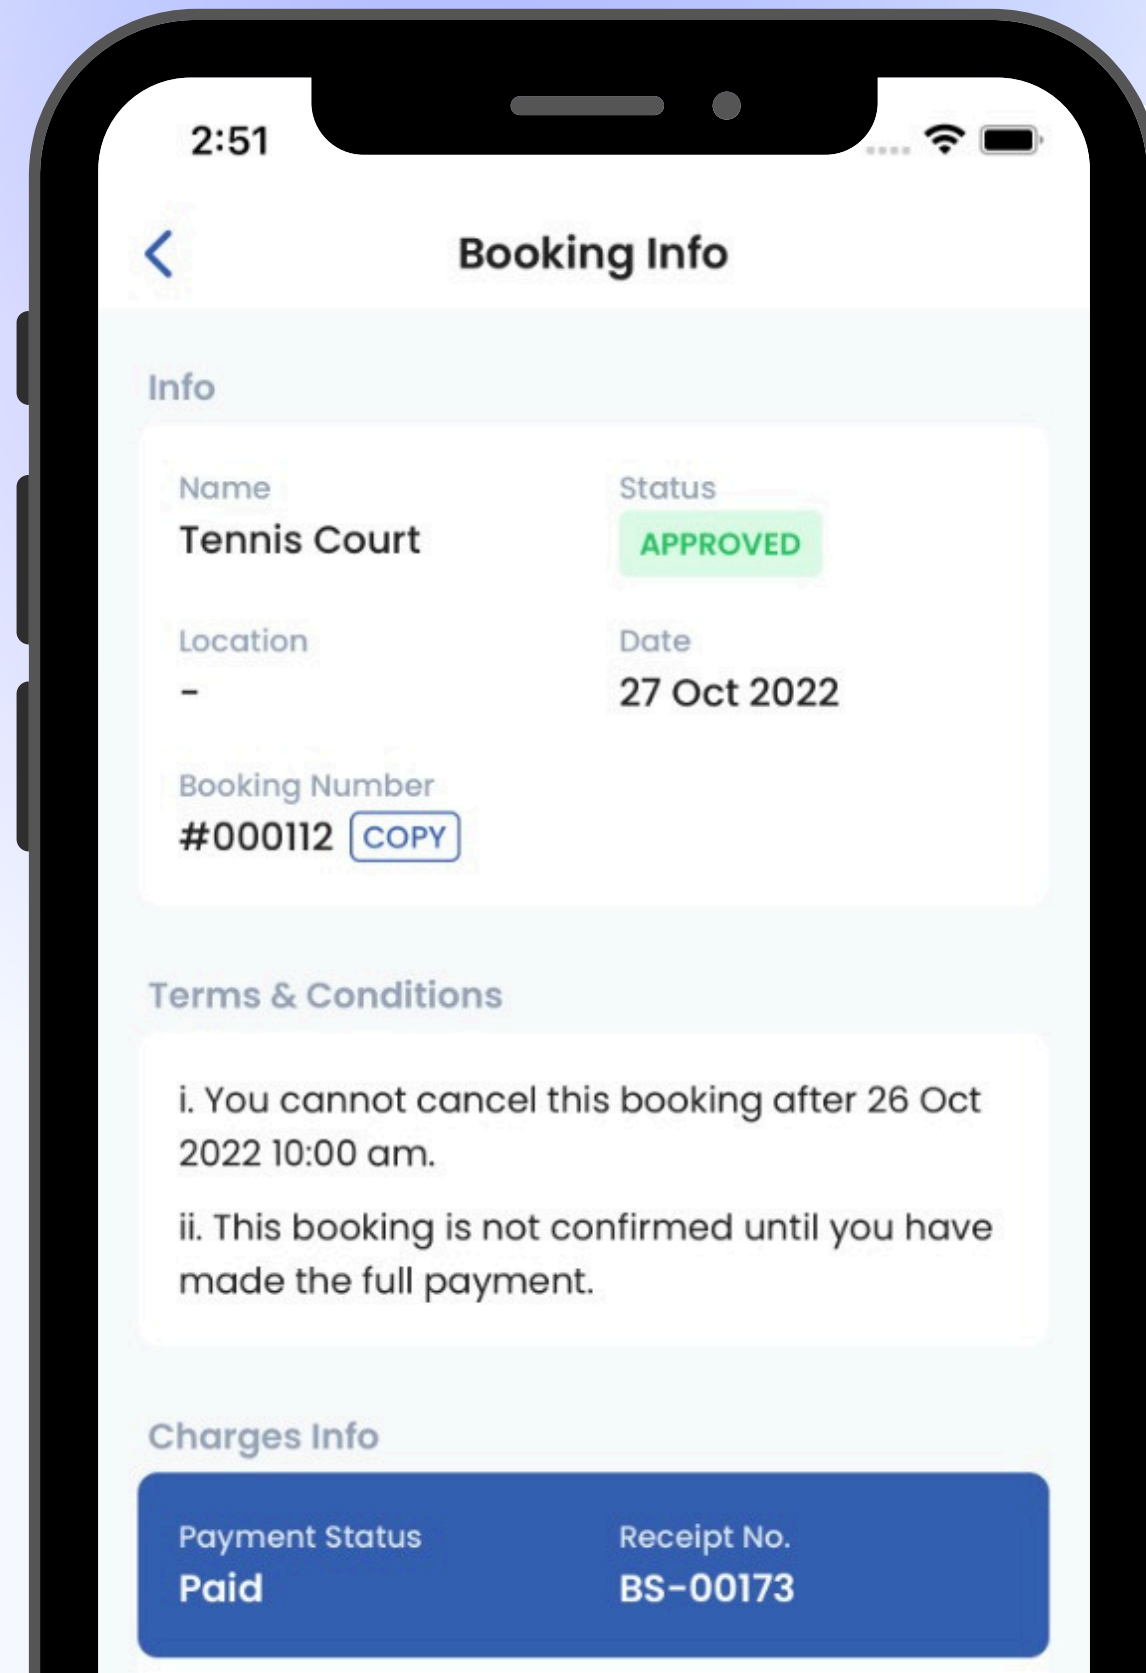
2:51

Booking Info

Info

Name
Tennis Court

Status
APPROVED

Location
-

Date
27 Oct 2022

Booking Number
#000112 COPY

Terms & Conditions

i. You cannot cancel this booking after 26 Oct 2022 10:00 am.

ii. This booking is not confirmed until you have made the full payment.

Charges Info

Payment Status
Paid

Receipt No.
BS-00173